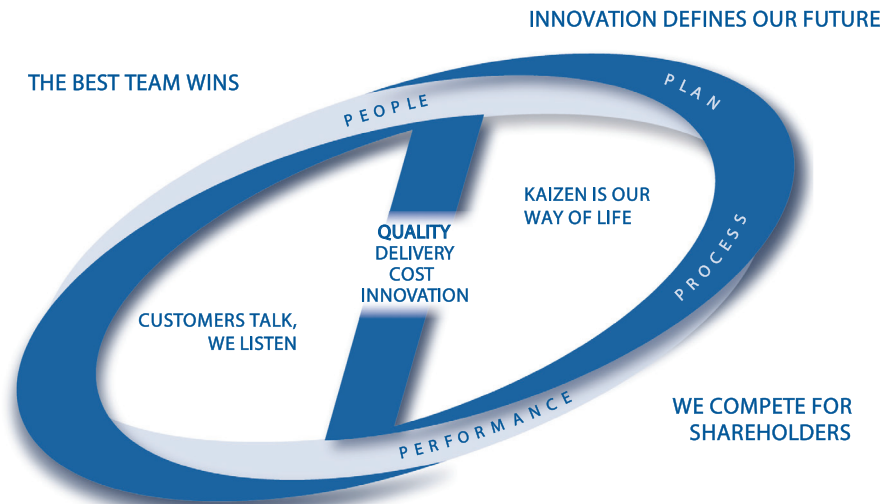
INNOVATION DEFINES OUR FUTURE

THE BEST TEAM WINS

PEOPLE

PLAN

KAIZEN IS OUR WAY OF LIFE

QUALITY
DELIVERY
COST
INNOVATION

PROCESS

CUSTOMERS TALK, WE LISTEN

PERFORMANCE

WE COMPETE FOR SHAREHOLDERS